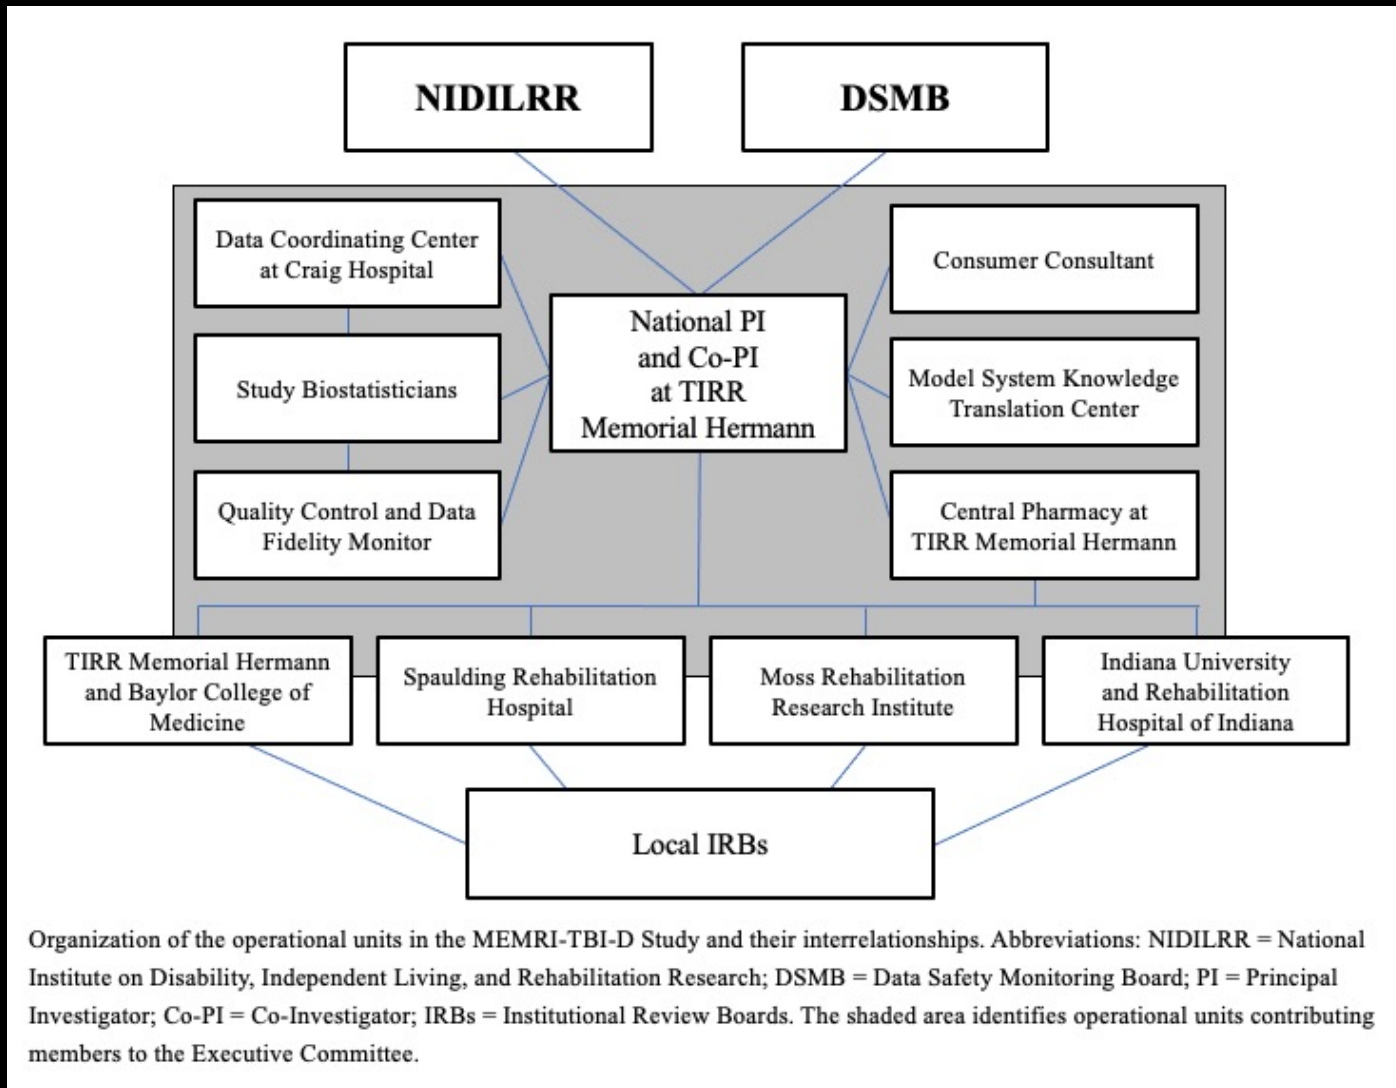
NIDILRR

DSMB

Data Coordinating Center at Craig Hospital

Study Biostatisticians

Quality Control and Data Fidelity Monitor

National PI and Co-PI at TIRR Memorial Hermann

Consumer Consultant

Model System Knowledge Translation Center

Central Pharmacy at TIRR Memorial Hermann

TIRR Memorial Hermann and Baylor College of Medicine

Spaulding Rehabilitation Hospital

Moss Rehabilitation Research Institute

Indiana University and Rehabilitation Hospital of Indiana

Local IRBs

Organization of the operational units in the MEMRI-TBI-D Study and their interrelationships. Abbreviations: NIDILRR = National Institute on Disability, Independent Living, and Rehabilitation Research; DSMB = Data Safety Monitoring Board; PI = Principal Investigator; Co-PI = Co-Investigator; IRBs = Institutional Review Boards. The shaded area identifies operational units contributing members to the Executive Committee.